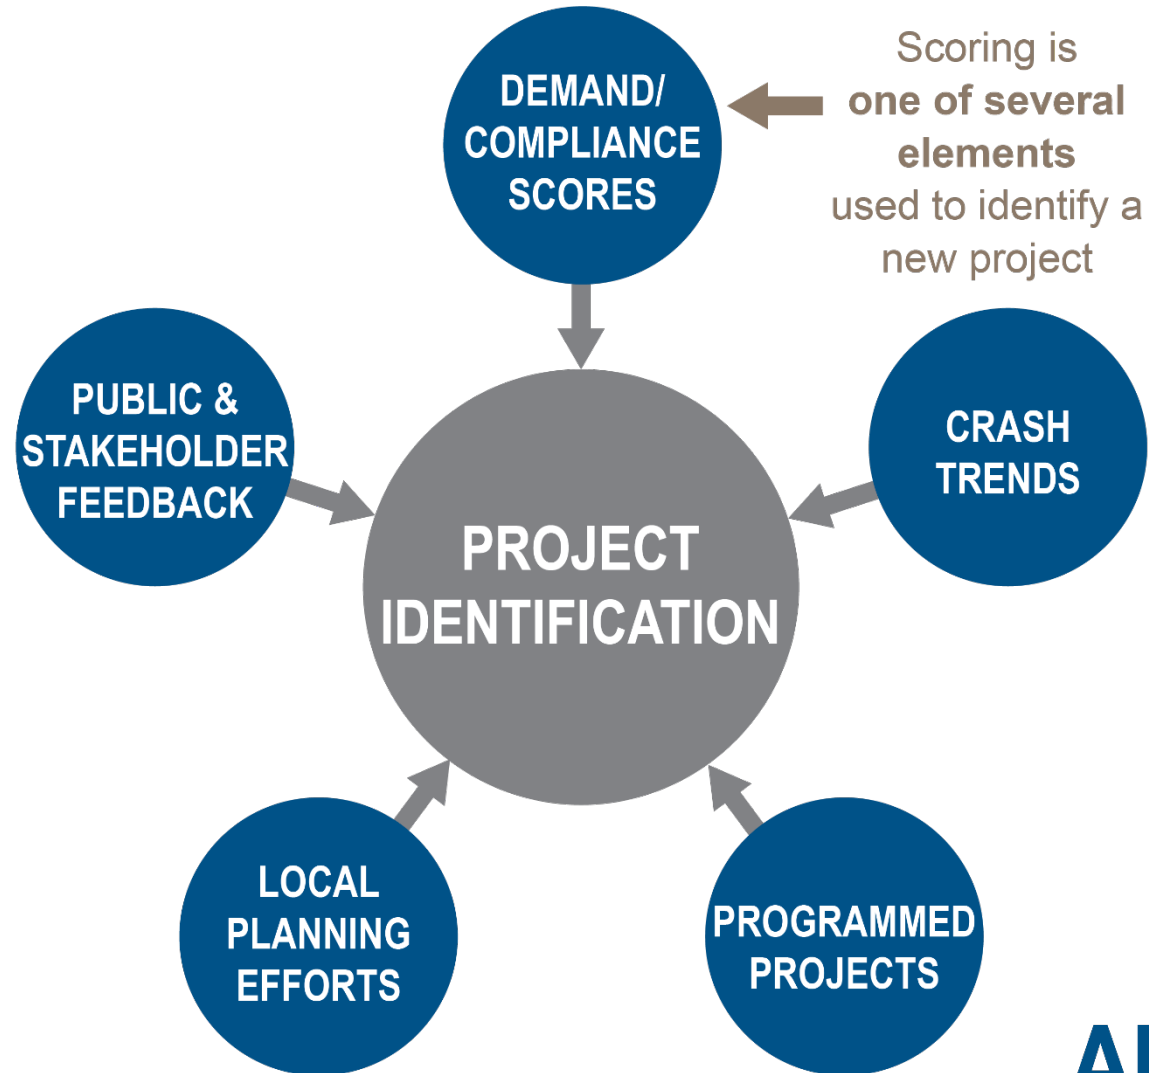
DEMAND/ COMPLIANCE SCORES

Scoring is **one of several elements** used to identify a new project

PUBLIC & STAKEHOLDER FEEDBACK

CRASH TRENDS

PROJECT IDENTIFICATION

LOCAL PLANNING EFFORTS

PROGRAMMED PROJECTS

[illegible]